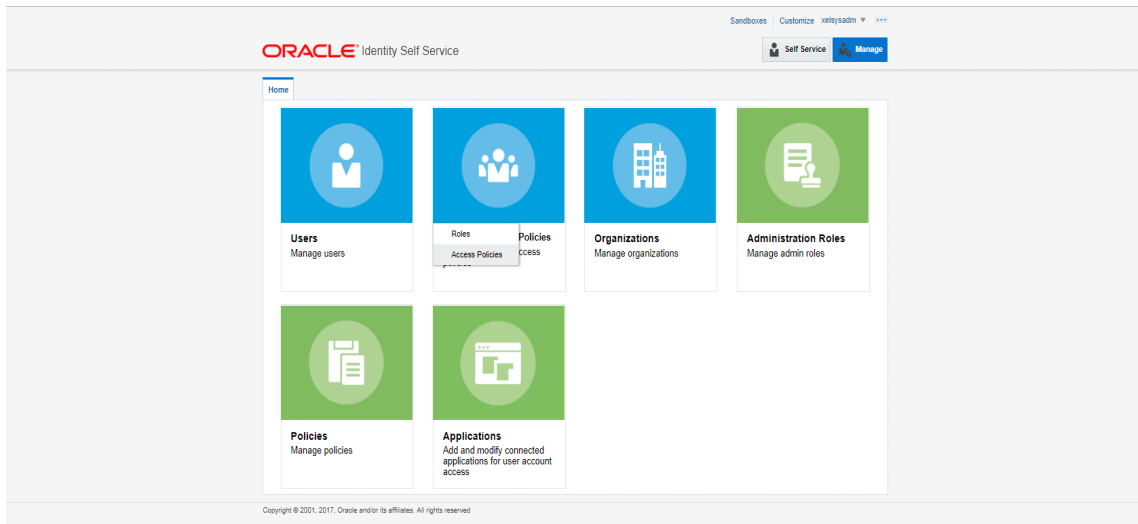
Sandboxes | Customize xelsysadm ▼ •••

ORACLE Identity Self Service

Self Service Manage

Home

Users
Manage users

Roles
Access Policies

Policies
ccess
policies

Organizations
Manage organizations

Administration Roles
Manage admin roles

Policies
Manage policies

Applications
Add and modify connected applications for user account access

Copyright © 2001, 2017, Oracle and/or its affiliates. All rights reserved